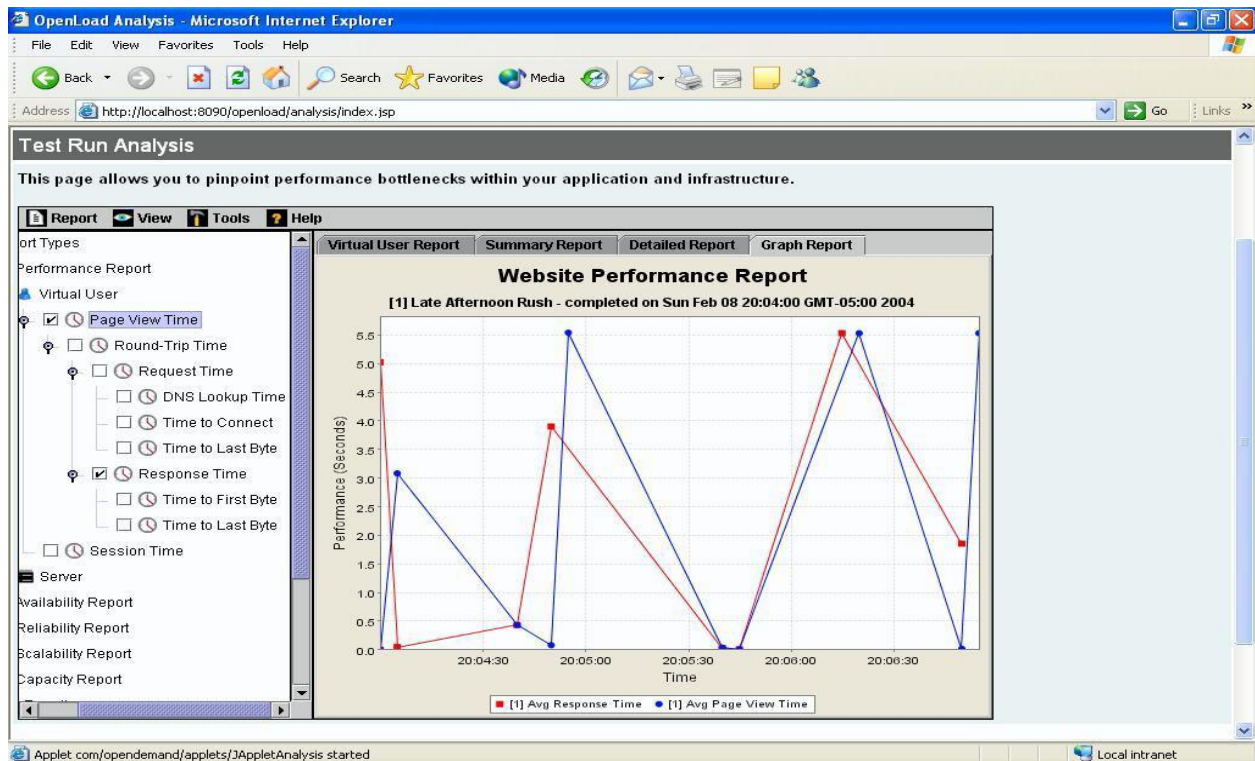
OpenLoad Analysis - Microsoft Internet Explorer

File Edit View Favorites Tools Help

Back Search Favorites Media

Address http://localhost:8090/openload/analysis/index.jsp Go Links

Test Run Analysis

This page allows you to pinpoint performance bottlenecks within your application and infrastructure.

Report View Tools Help

ort Types
erformance Report
Virtual User
Page View Time
Round-Trip Time
Request Time
DNS Lookup Time
Time to Connect
Time to Last Byte
Response Time
Time to First Byte
Time to Last Byte
Session Time
Server
vailability Report
Reliability Report
Scalability Report
Capacity Report

Virtual User Report | Summary Report | Detailed Report | Graph Report

Website Performance Report

[1] Late Afternoon Rush - completed on Sun Feb 08 20:04:00 GMT-05:00 2004

Performance (Seconds)

5.5
5.0
4.5
4.0
3.5
3.0
2.5
2.0
1.5
1.0
0.5
0.0

20:04:30 20:05:00 20:05:30 20:06:00 20:06:30

Time

[1] Avg Response Time [1] Avg Page View Time

Applet com/opendemand/applets/JAppletAnalysis started

Local intranet